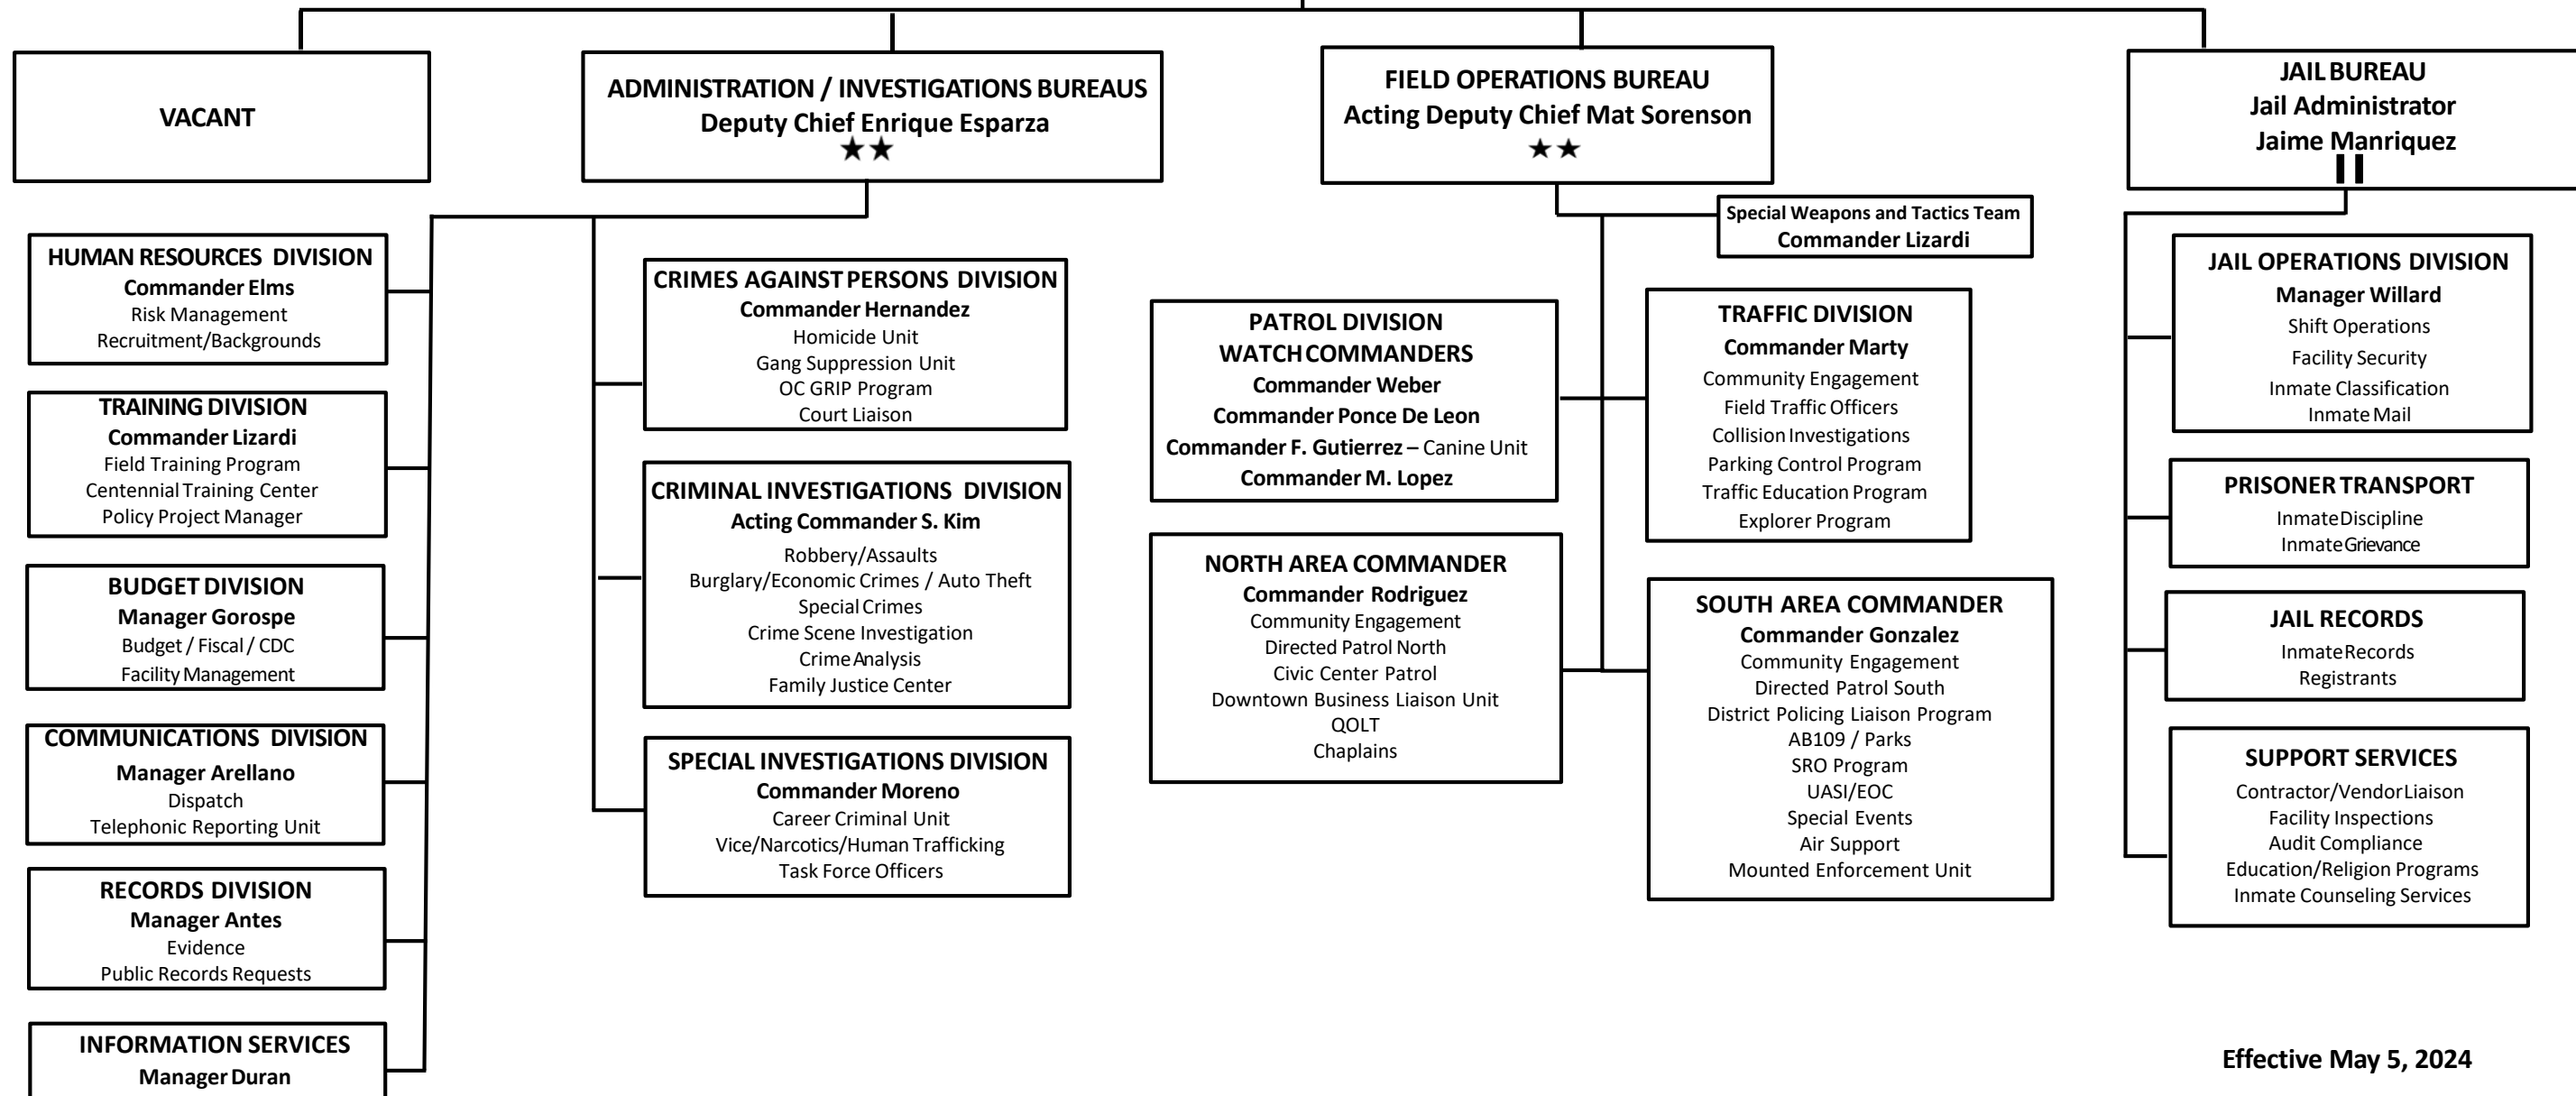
VACANT

ADMINISTRATION / INVESTIGATIONS BUREAUS
Deputy Chief Enrique Esparza
★★

FIELD OPERATIONS BUREAU
Acting Deputy Chief Mat Sorenson
★★

JAIL BUREAU
Jail Administrator
Jaime Manriquez

HUMAN RESOURCES DIVISION
Commander Elms
Risk Management
Recruitment/Backgrounds

TRAINING DIVISION
Commander Lizardi
Field Training Program
Centennial Training Center
Policy Project Manager

BUDGET DIVISION
Manager Gorospe
Budget / Fiscal / CDC
Facility Management

COMMUNICATIONS DIVISION
Manager Arellano
Dispatch
Telephonic Reporting Unit

RECORDS DIVISION
Manager Antes
Evidence
Public Records Requests

INFORMATION SERVICES
Manager Duran

CRIMES AGAINST PERSONS DIVISION
Commander Hernandez
Homicide Unit
Gang Suppression Unit
OC GRIP Program
Court Liaison

CRIMINAL INVESTIGATIONS DIVISION
Acting Commander S. Kim
Robbery/Assaults
Burglary/Economic Crimes / Auto Theft
Special Crimes
Crime Scene Investigation
Crime Analysis
Family Justice Center

SPECIAL INVESTIGATIONS DIVISION
Commander Moreno
Career Criminal Unit
Vice/Narcotics/Human Trafficking
Task Force Officers

Special Weapons and Tactics Team
Commander Lizardi

PATROL DIVISION
WATCH COMMANDERS
Commander Weber
Commander Ponce De Leon
Commander F. Gutierrez – Canine Unit
Commander M. Lopez

NORTH AREA COMMANDER
Commander Rodriguez
Community Engagement
Directed Patrol North
Civic Center Patrol
Downtown Business Liaison Unit
QOLT
Chaplains

TRAFFIC DIVISION
Commander Marty
Community Engagement
Field Traffic Officers
Collision Investigations
Parking Control Program
Traffic Education Program
Explorer Program

SOUTH AREA COMMANDER
Commander Gonzalez
Community Engagement
Directed Patrol South
District Policing Liaison Program
AB109 / Parks
SRO Program
UASI/EOC
Special Events
Air Support
Mounted Enforcement Unit

JAIL OPERATIONS DIVISION
Manager Willard
Shift Operations
Facility Security
Inmate Classification
Inmate Mail

PRISONER TRANSPORT
Inmate Discipline
Inmate Grievance

JAIL RECORDS
Inmate Records
Registrants

SUPPORT SERVICES
Contractor/Vendor Liaison
Facility Inspections
Audit Compliance
Education/Religion Programs
Inmate Counseling Services

Effective May 5, 2024